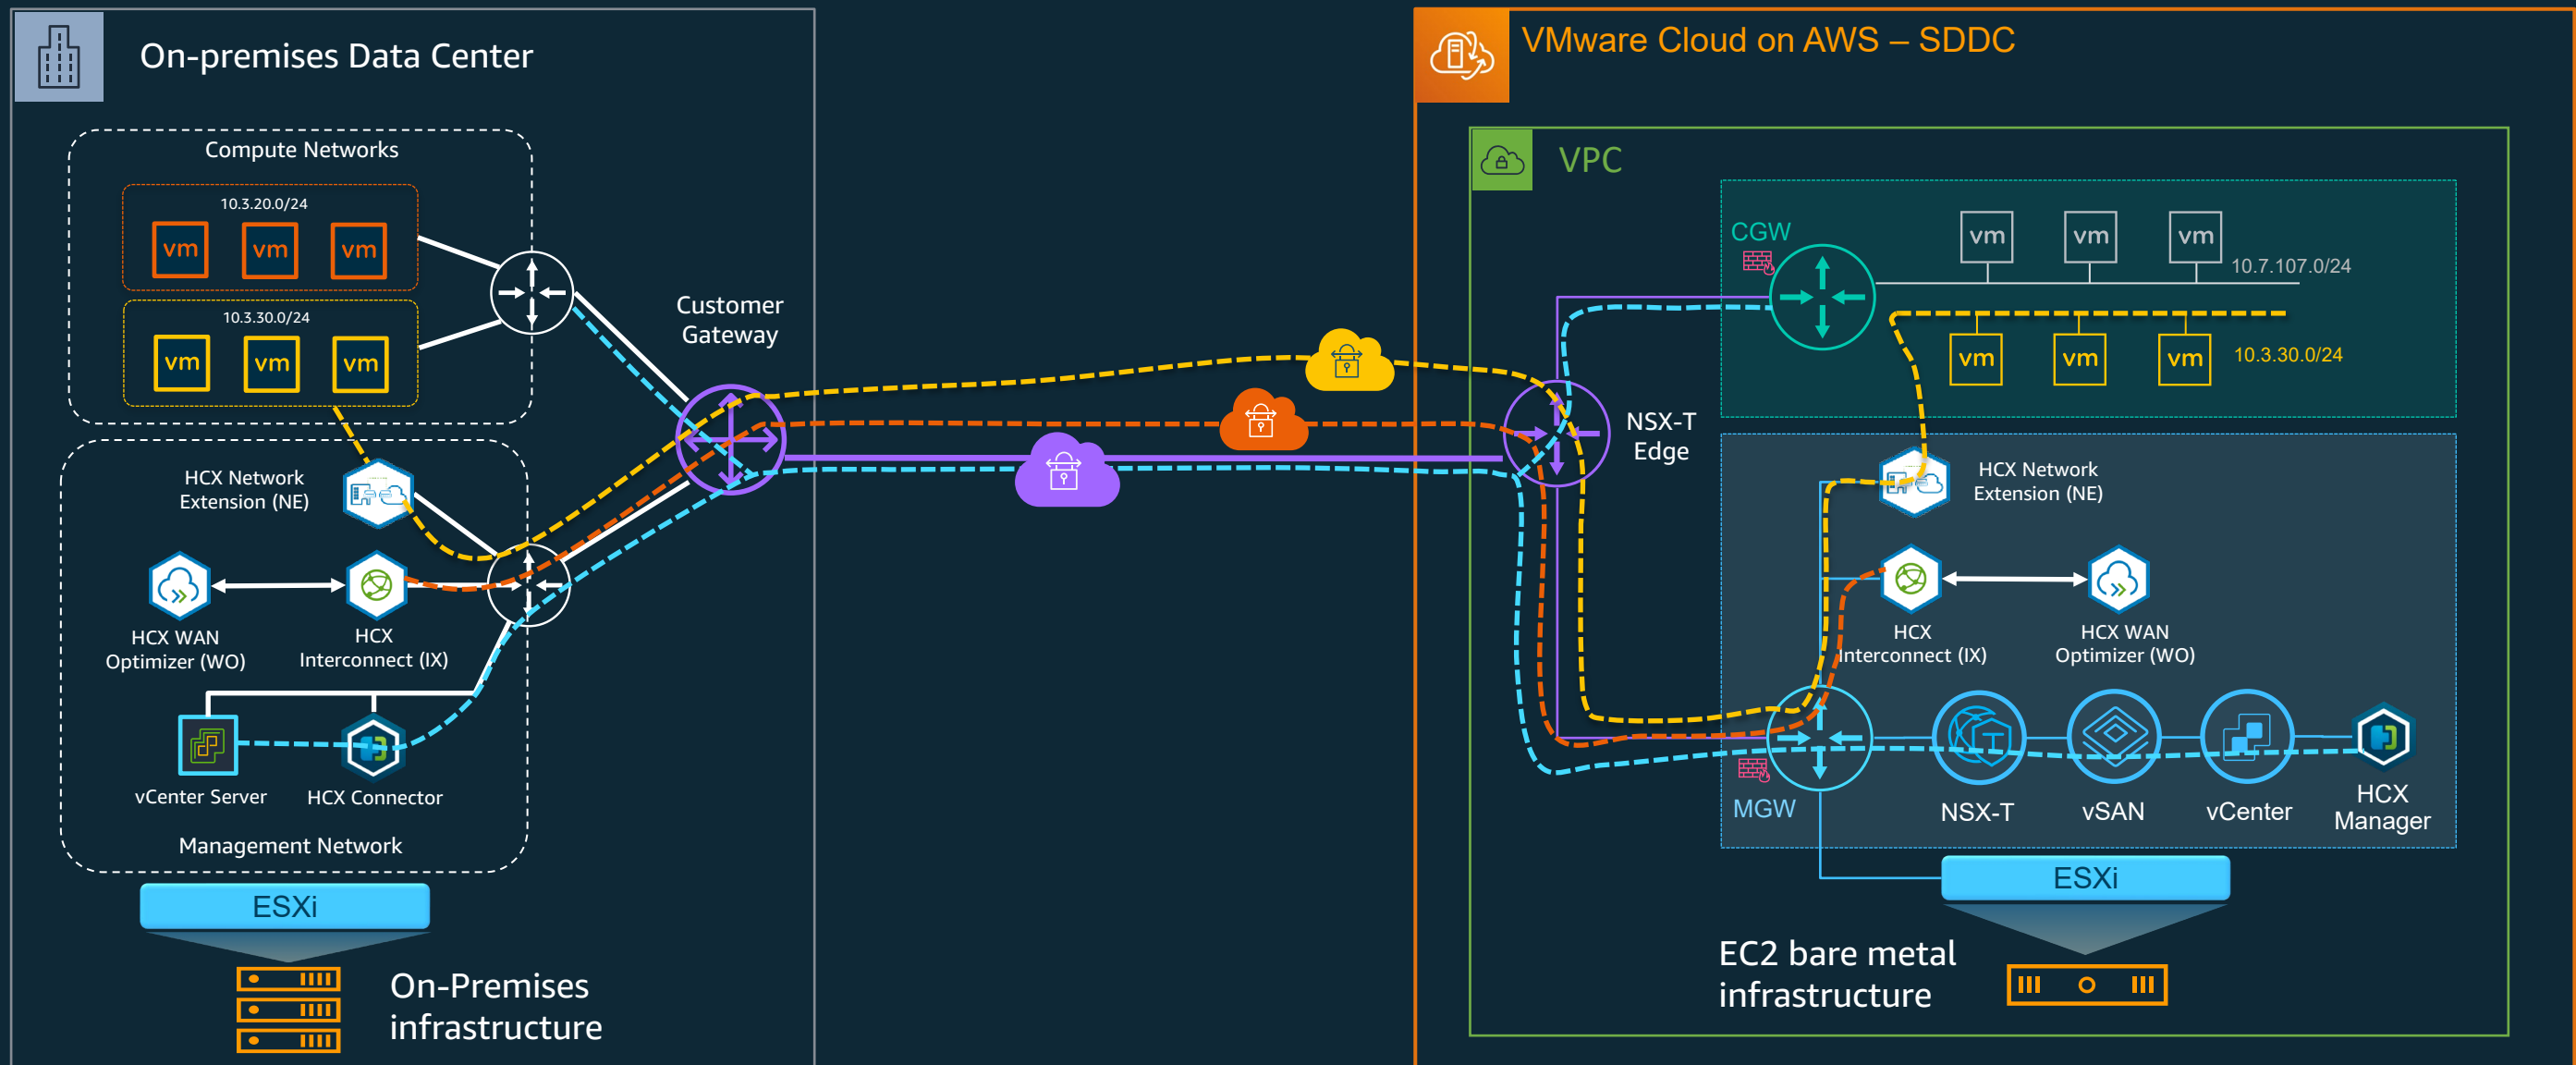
On-premises Data Center

Compute Networks

10.3.20.0/24

vm vm vm

10.3.30.0/24

vm vm vm

Customer Gateway

HCX Network Extension (NE)

HCX WAN Optimizer (WO)

HCX Interconnect (IX)

vCenter Server

HCX Connector

Management Network

ESXi

On-Premises infrastructure

VMware Cloud on AWS – SDDC

VPC

CGW

vm vm vm

10.7.107.0/24

vm vm vm

10.3.30.0/24

NSX-T Edge

HCX Network Extension (NE)

HCX Interconnect (IX)

HCX WAN Optimizer (WO)

MGW

NSX-T

vSAN

vCenter

HCX Manager

ESXi

EC2 bare metal infrastructure